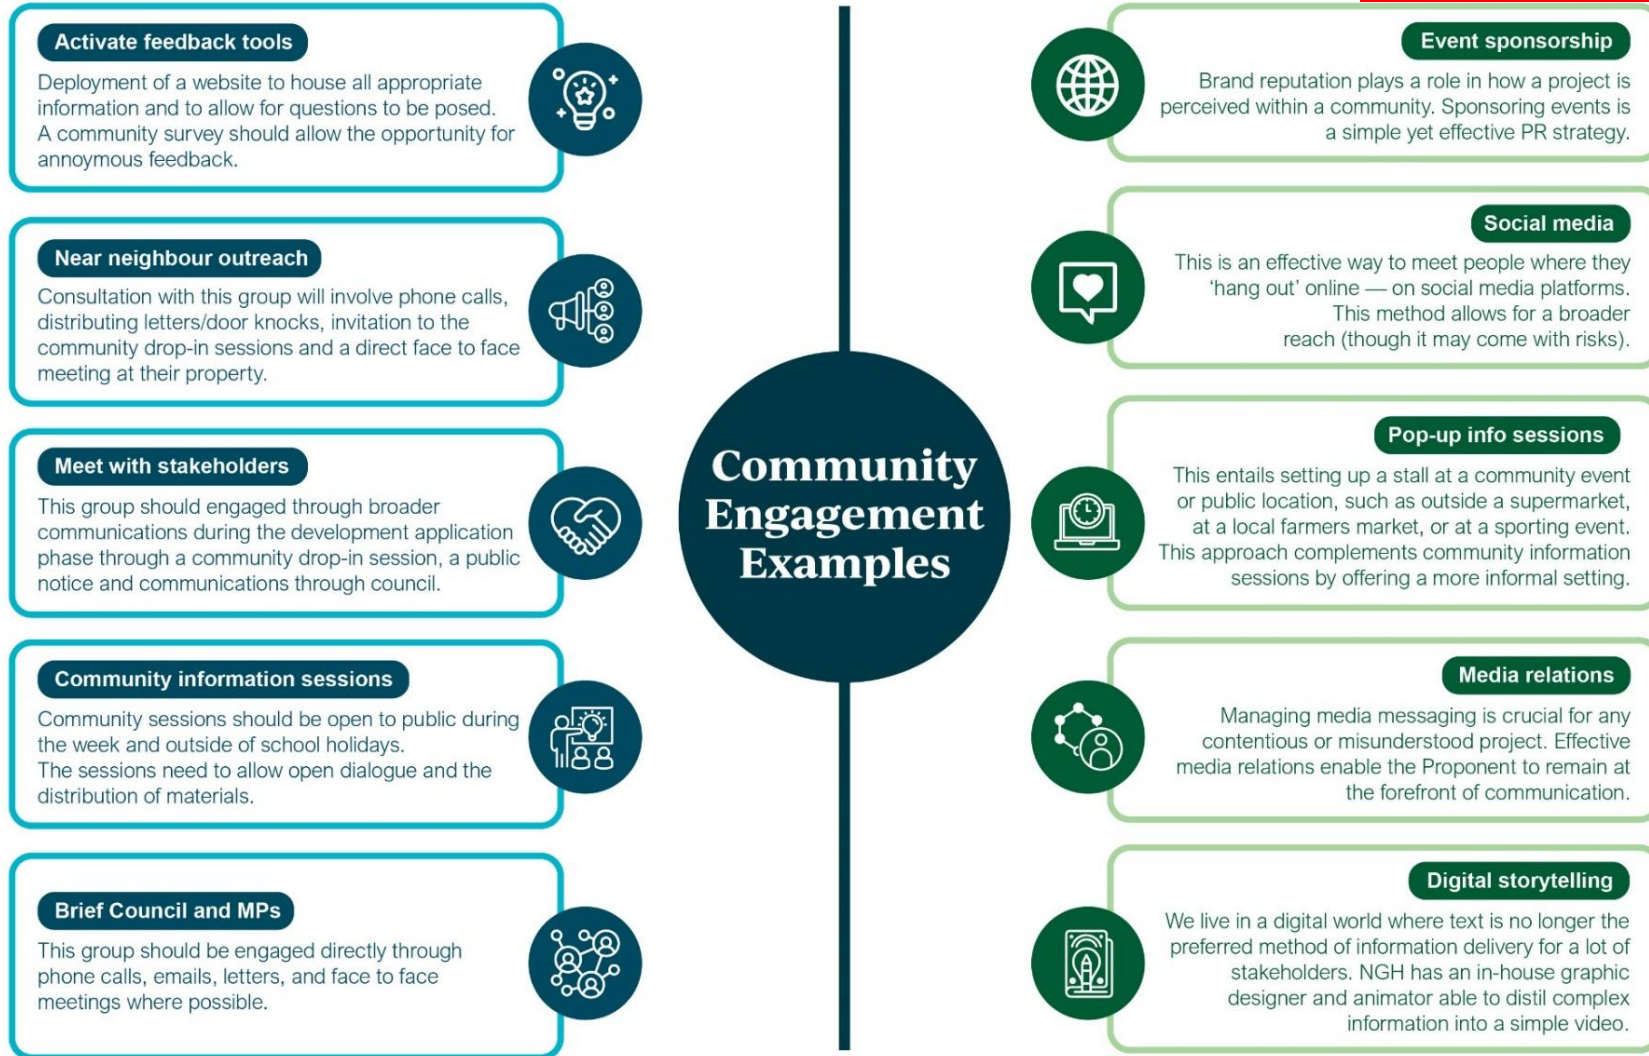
Activate feedback tools

Deployment of a website to house all appropriate information and to allow for questions to be posed. A community survey should allow the opportunity for annoymous feedback.

Near neighbour outreach

Consultation with this group will involve phone calls, distributing letters/door knocks, invitation to the community drop-in sessions and a direct face to face meeting at their property.

Meet with stakeholders

This group should engaged through broader communications during the development application phase through a community drop-in session, a public notice and communications through council.

Community information sessions

Community sessions should be open to public during the week and outside of school holidays. The sessions need to allow open dialogue and the distribution of materials.

Brief Council and MPs

This group should be engaged directly through phone calls, emails, letters, and face to face meetings where possible.

Community Engagement Examples

Event sponsorship

Brand reputation plays a role in how a project is perceived within a community. Sponsoring events is a simple yet effective PR strategy.

Social media

This is an effective way to meet people where they 'hang out' online — on social media platforms. This method allows for a broader reach (though it may come with risks).

Pop-up info sessions

This entails setting up a stall at a community event or public location, such as outside a supermarket, at a local farmers market, or at a sporting event. This approach complements community information sessions by offering a more informal setting.

Media relations

Managing media messaging is crucial for any contentious or misunderstood project. Effective media relations enable the Proponent to remain at the forefront of communication.

Digital storytelling

We live in a digital world where text is no longer the preferred method of information delivery for a lot of stakeholders. NGH has an in-house graphic designer and animator able to distil complex information into a simple video.